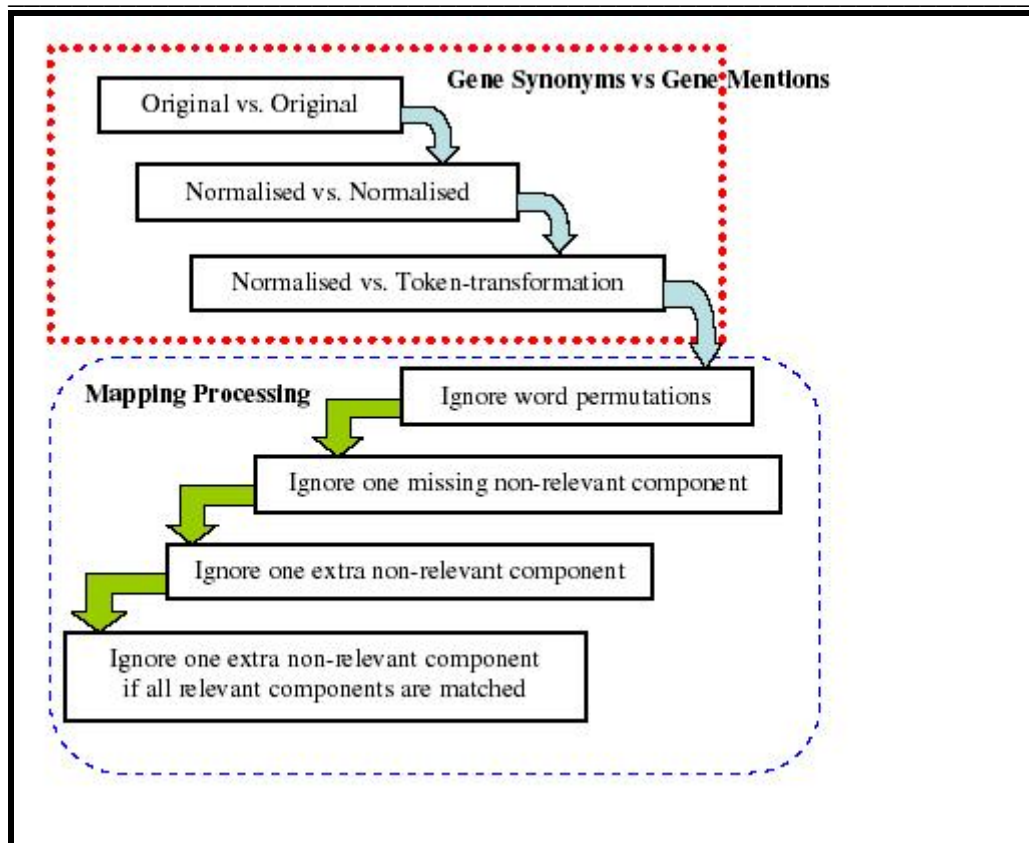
Gene Synonyms vs Gene Mentions

Original vs. Original

Normalised vs. Normalised

Normalised vs. Token-transformation

Mapping Processing

Ignore word permutations

Ignore one missing non-relevant component

Ignore one extra non-relevant component

Ignore one extra non-relevant component if all relevant components are matched